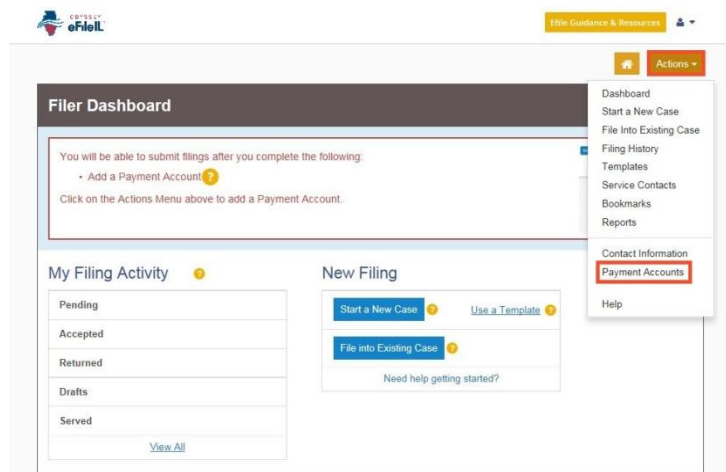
ODYSSEY eFileIL

Efile Guidance & Resources

Actions

Filer Dashboard

You will be able to submit filings after you complete the following:

• Add a Payment Account

Click on the Actions Menu above to add a Payment Account.

Dashboard
Start a New Case
File Into Existing Case
Filing History
Templates
Service Contacts
Bookmarks
Reports

Contact Information
Payment Accounts

Help

My Filing Activity

Pending
Accepted
Returned
Drafts
Served
View All

New Filing

Start a New Case
Use a Template
File into Existing Case
Need help getting started?